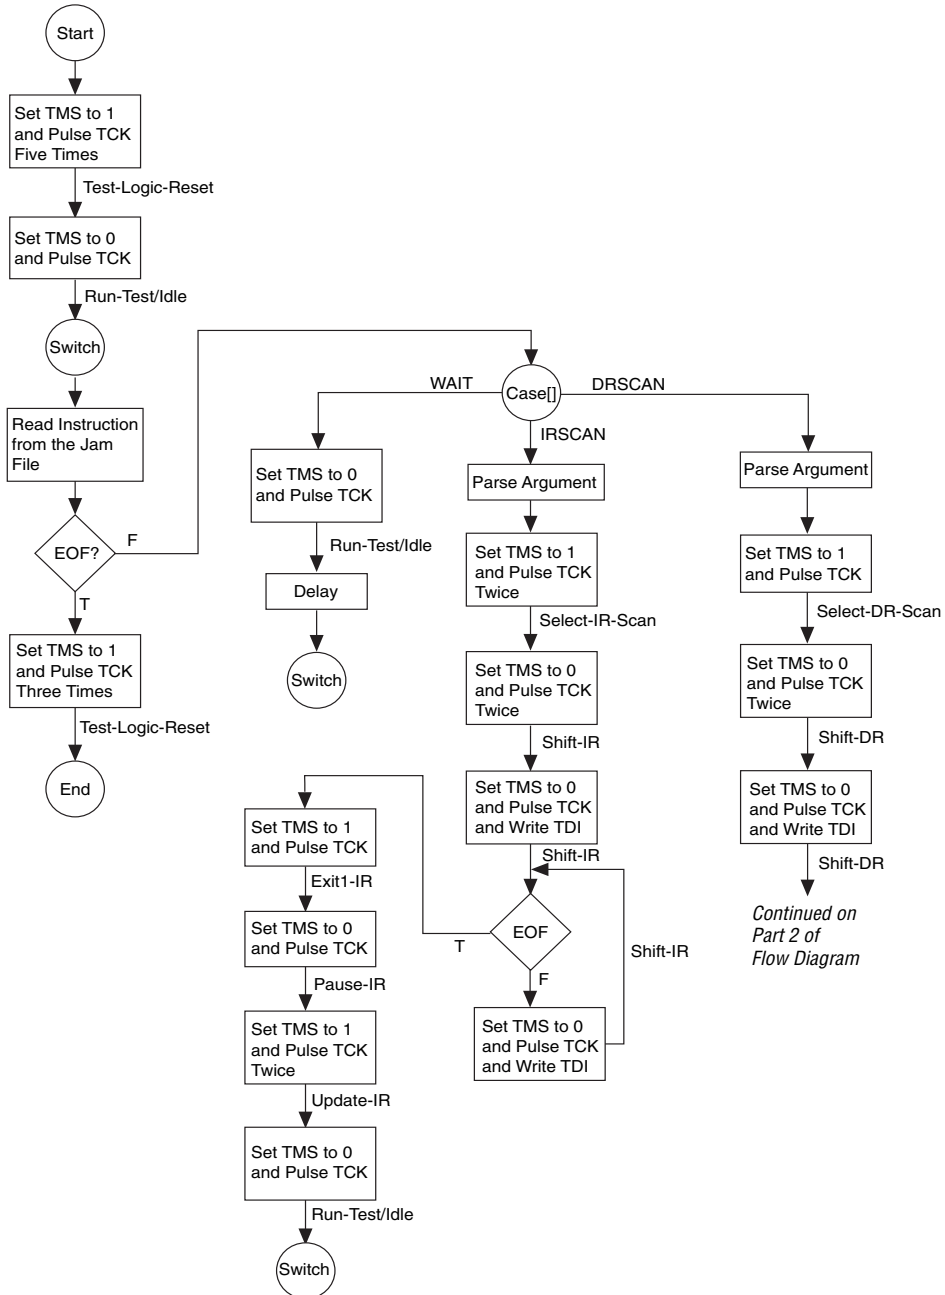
Start

Set TMS to 1 and Pulse TCK Five Times

Test-Logic-Reset

Set TMS to 0 and Pulse TCK

Run-Test/Idle

Switch

Read Instruction from the Jam File

EOF?

F

T

Set TMS to 1 and Pulse TCK Three Times

Test-Logic-Reset

End

Case[]

WAIT

DRSCAN

IRSCAN

Set TMS to 0 and Pulse TCK

Run-Test/Idle

Delay

Switch

Parse Argument

Set TMS to 1 and Pulse TCK Twice

Select-IR-Scan

Set TMS to 0 and Pulse TCK Twice

Shift-IR

Set TMS to 0 and Pulse TCK and Write TDI

Shift-IR

EOF

T

F

Shift-IR

Set TMS to 0 and Pulse TCK and Write TDI

Set TMS to 1 and Pulse TCK

Exit1-IR

Set TMS to 0 and Pulse TCK

Pause-IR

Set TMS to 1 and Pulse TCK Twice

Update-IR

Set TMS to 0 and Pulse TCK

Run-Test/Idle

Switch

Parse Argument

Set TMS to 1 and Pulse TCK

Select-DR-Scan

Set TMS to 0 and Pulse TCK Twice

Shift-DR

Set TMS to 0 and Pulse TCK and Write TDI

Shift-DR

Continued on Part 2 of Flow Diagram